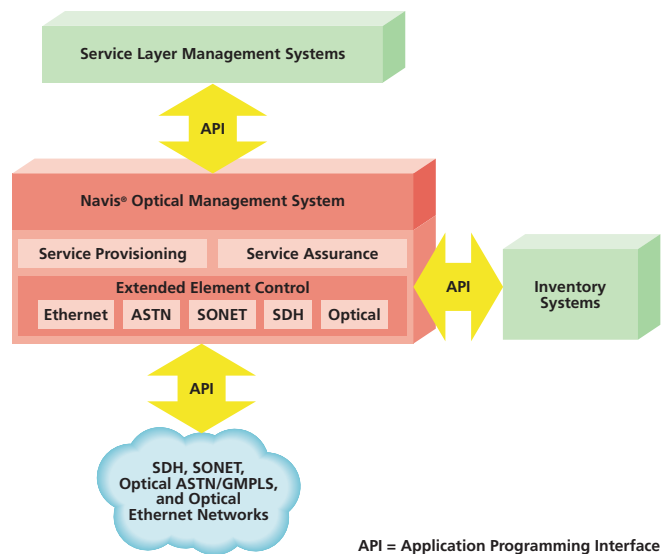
Service Layer Management Systems

API

Navis® Optical Management System

Service Provisioning

Service Assurance

Extended Element Control

Ethernet

ASTN

SONET

SDH

Optical

API

Inventory Systems

API

SDH, SONET, Optical ASTN/GMPLS, and Optical Ethernet Networks

API = Application Programming Interface